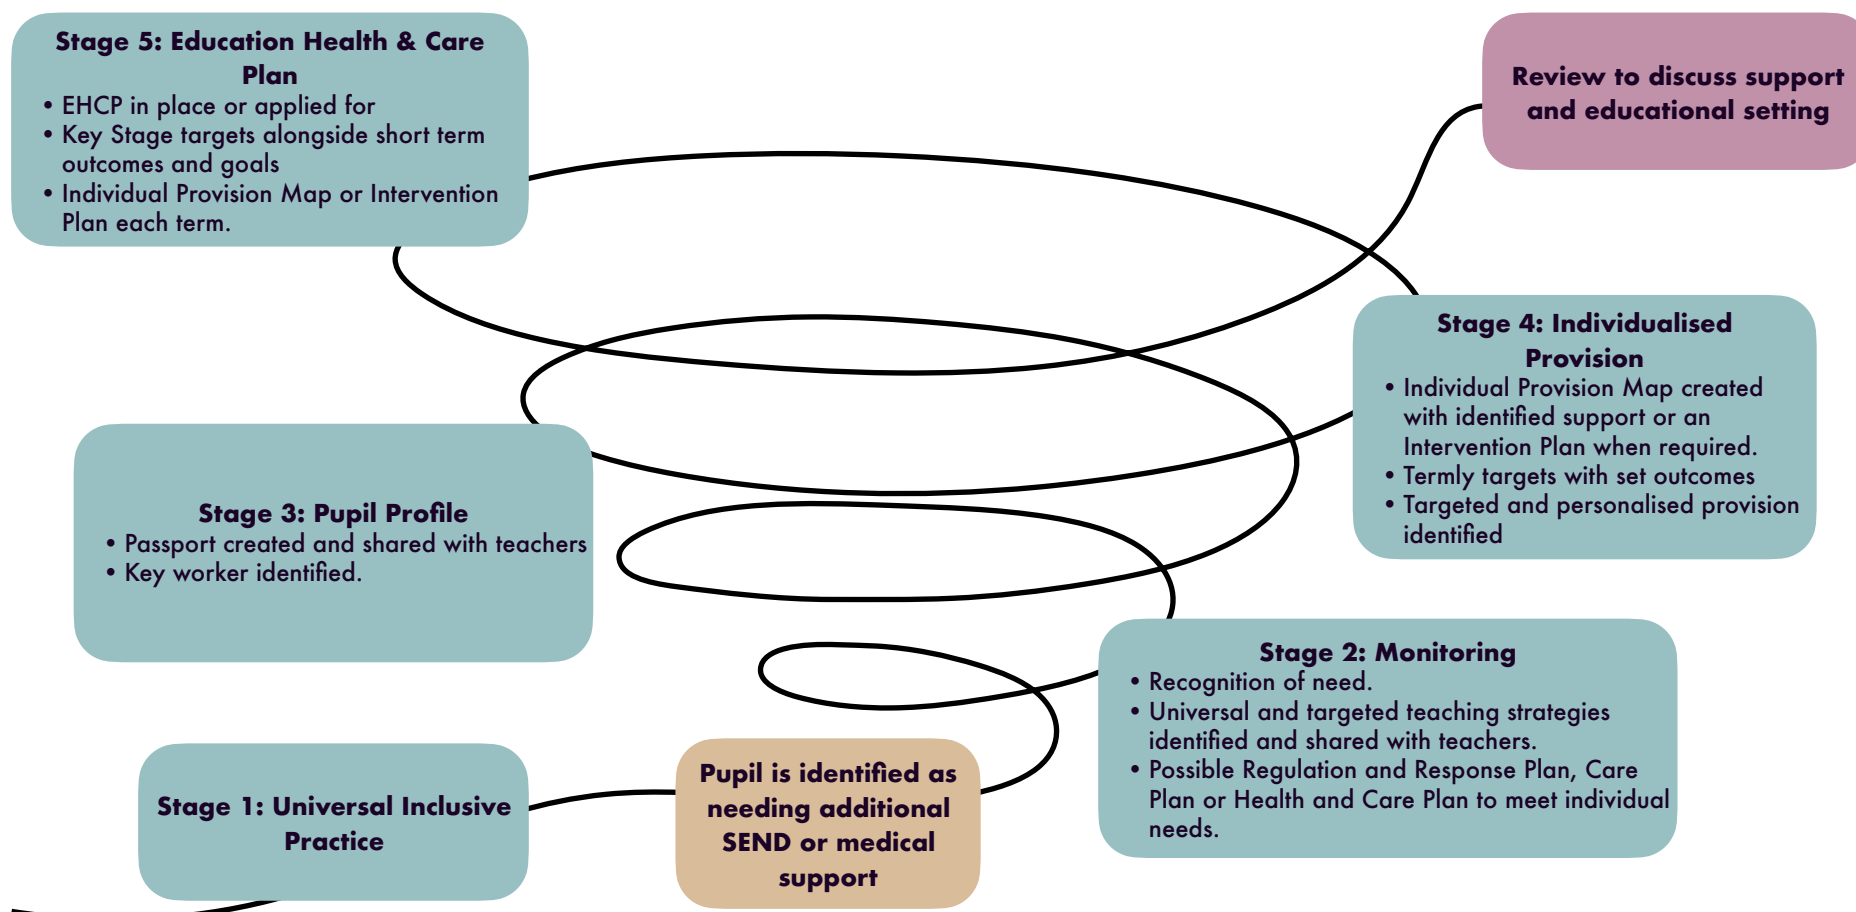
Stage 5: Education Health & Care Plan
• EHCP in place or applied for
• Key Stage targets alongside short term outcomes and goals
• Individual Provision Map or Intervention Plan each term.

Review to discuss support and educational setting

Stage 4: Individualised Provision
• Individual Provision Map created with identified support or an Intervention Plan when required.
• Termly targets with set outcomes
• Targeted and personalised provision identified

Stage 3: Pupil Profile
• Passport created and shared with teachers
• Key worker identified.

Stage 2: Monitoring
• Recognition of need.
• Universal and targeted teaching strategies identified and shared with teachers.
• Possible Regulation and Response Plan, Care Plan or Health and Care Plan to meet individual needs.

Stage 1: Universal Inclusive Practice

Pupil is identified as needing additional SEND or medical support